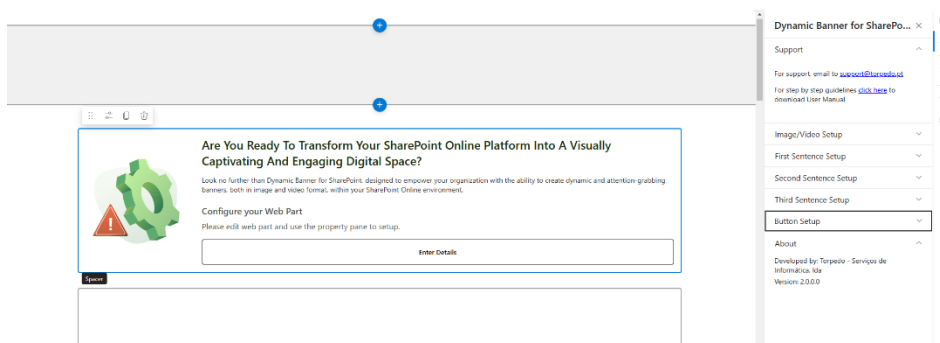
Are You Ready To Transform Your SharePoint Online Platform Into A Visually Captivating And Engaging Digital Space?

Look no further than Dynamic Banner for SharePoint, designed to empower your organization with the ability to create dynamic and attention-grabbing banners, both in image and video format, within your SharePoint Online environment.

Configure your Web Part

Please edit web part and use the property pane to setup.

Enter Details

Spacer

Dynamic Banner for SharePo... ×

Support

For support, email to support@torpedo.pt

For step by step guidelines click here to download User Manual

Image/Video Setup

First Sentence Setup

Second Sentence Setup

Third Sentence Setup

Button Setup

About

Developed by: Torpedo - Serviços de Informática, lda

Version: 2.0.0.0